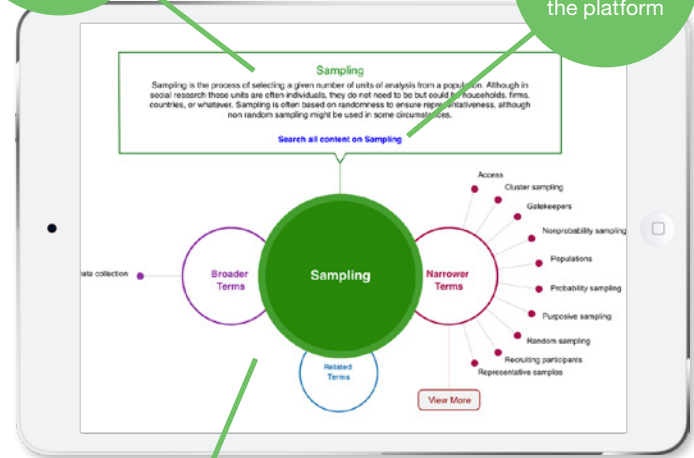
the platform

Sampling

Sampling is the process of selecting a given number of units of analysis from a population. Although in social research those units are often individuals, they do not need to be but could be households, firms, countries, or whatever. Sampling is often based on randomness to ensure representativeness, although non random sampling might be used in some circumstances.

Search all content on Sampling

Sampling

Broader Terms

ata collection

Narrower Terms

Related Terms

Access

Cluster sampling

Gatekeepers

Nonprobability sampling

Populations

Probability sampling

Purposive sampling

Random sampling

Recruiting participants

Representative samples

View More